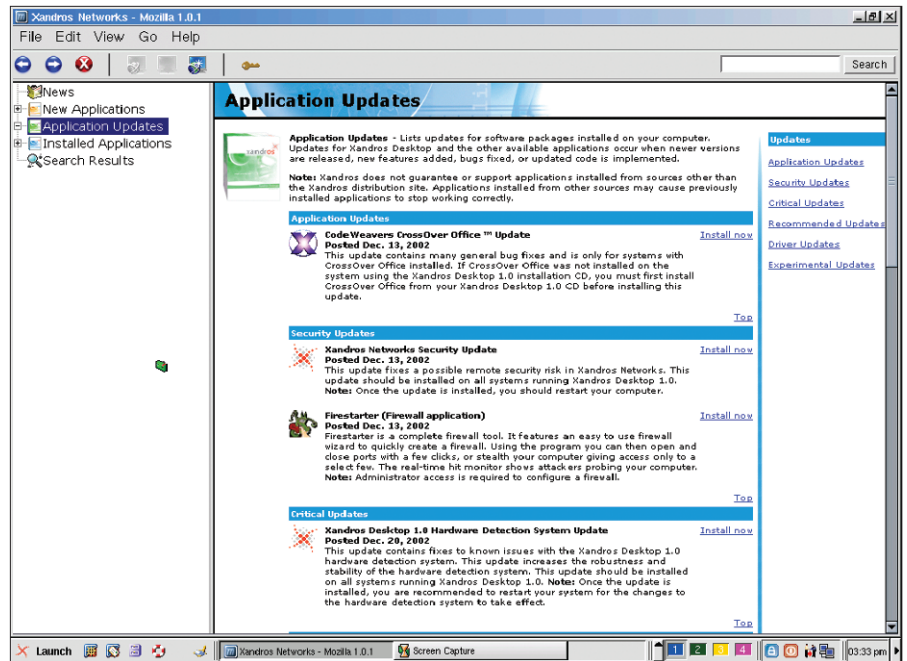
Xandros Networks - Mozilla 1.0.1

File Edit View Go Help

Search

News
New Applications
Application Updates
Installed Applications
Search Results

Application Updates

xandros

**Application Updates** - Lists updates for software packages installed on your computer. Updates for Xandros Desktop and the other available applications occur when new versions are released, new features added, bugs fixed, or updated code is implemented.

**Note:** Xandros does not guarantee or support applications installed from sources other than the Xandros distribution site. Applications installed from other sources may cause previously installed applications to stop working correctly.

Updates
Application Updates
Security Updates
Critical Updates
Recommended Updates
Driver Updates
Experimental Updates

Application Updates

**CodeWeavers CrossOver Office ™ Update**
**Posted Dec. 13, 2002**
This update contains many general bug fixes and is only for systems with CrossOver Office installed. If CrossOver Office was not installed on the system using the Xandros Desktop 1.0 installation CD, you must first install CrossOver Office from your Xandros Desktop 1.0 CD before installing this update.

Install now

Top

Security Updates

**Xandros Networks Security Update**
**Posted Dec. 13, 2002**
This update fixes a possible remote security risk in Xandros Networks. This update should be installed on all systems running Xandros Desktop 1.0.
**Note:** Once the update is installed, you should restart your computer.

Install now

**Firestarter (Firewall application)**
**Posted Dec. 13, 2002**
Firestarter is a complete firewall tool. It features an easy to use firewall wizard to quickly create a firewall. Using the program you can then open and close ports with a few clicks, or stealth your computer giving access only to a select few. The real-time hit monitor shows attackers probing your computer.
**Note:** Administrator access is required to configure a firewall.

Install now

Top

Critical Updates

**Xandros Desktop 1.0 Hardware Detection System Update**
**Posted Dec. 20, 2002**
This update contains fixes to known issues with the Xandros Desktop 1.0 hardware detection system. This update increases the robustness and stability of the hardware detection system. This update should be installed on all systems running Xandros Desktop 1.0. **Note:** Once the update is installed, you are recommended to restart your system for the changes to the hardware detection system to take effect.

Install now

Top

Launch
Xandros Networks - Mozilla 1.0.1
Screen Capture
1 2 3 4
03:33 pm